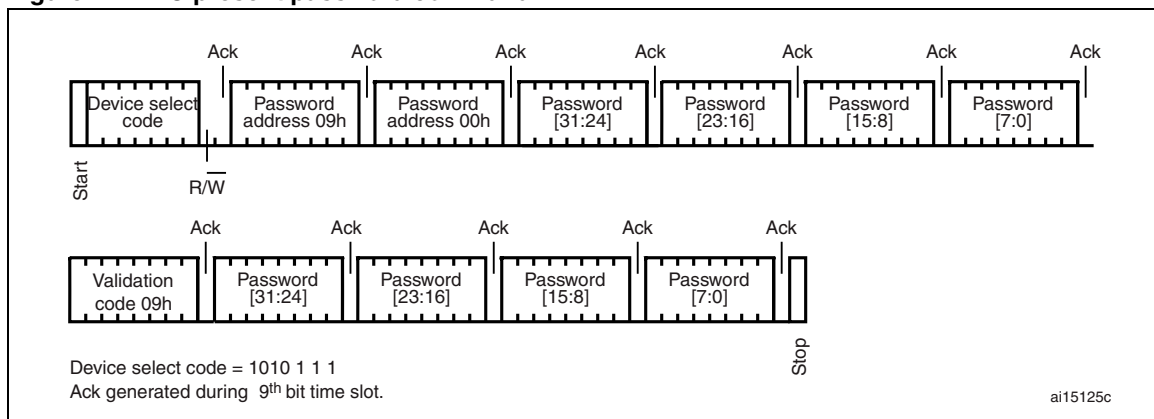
Ack Ack Ack Ack Ack Ack Ack

Start

Device select code

R/$\overline{W}$

Password address 09h

Password address 00h

Password [31:24]

Password [23:16]

Password [15:8]

Password [7:0]

Ack Ack Ack Ack Ack

Validation code 09h

Password [31:24]

Password [23:16]

Password [15:8]

Password [7:0]

Stop

Device select code = 1010 1 1 1
Ack generated during 9$^{th}$ bit time slot.

ai15125c